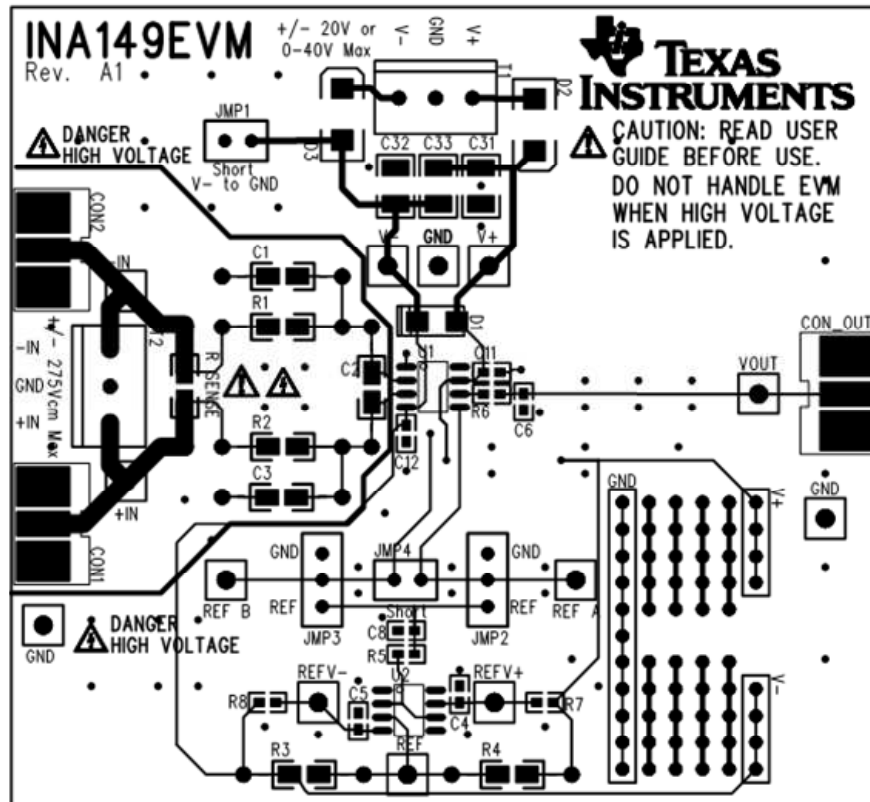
INA149EVM
Rev. A1

+/- 20V or
0-40V Max

V-
GND
V+

TEXAS INSTRUMENTS

T1
D2

JMP1
Short
V- to GND

D3

DANGER
HIGH VOLTAGE

C32 C33 C31

CAUTION: READ USER GUIDE BEFORE USE. DO NOT HANDLE EVM WHEN HIGH VOLTAGE IS APPLIED.

CON2
-IN
C1
R1
V- GND V+
D1
U1
Q1
CON_OUT
VOUT
-IN
+/- 275Vcm Max
GND
+IN
T2
R SENSE
C2
R6
C6
C12
R2
C3
+IN
CON1
GND
V+
GND
GND
JMP4
GND
REF B
REF
REF
REF A
JMP3
Short
JMP2
C8
R5
GND
DANGER
HIGH VOLTAGE
REFV-
U2
REFV+
R8
C5
C4
R7
V-
R3
REF
R4